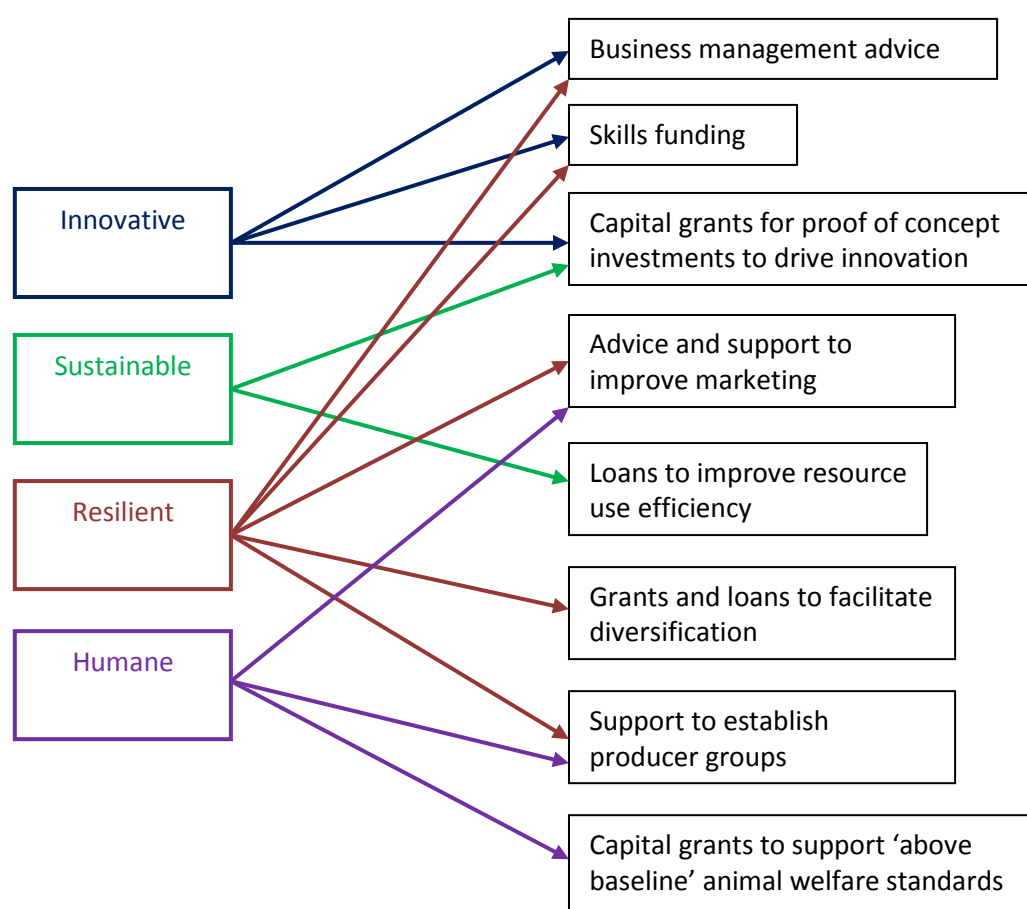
Innovative

Sustainable

Resilient

Humane

Business management advice

Skills funding

Capital grants for proof of concept investments to drive innovation

Advice and support to improve marketing

Loans to improve resource use efficiency

Grants and loans to facilitate diversification

Support to establish producer groups

Capital grants to support ‘above baseline’ animal welfare standards